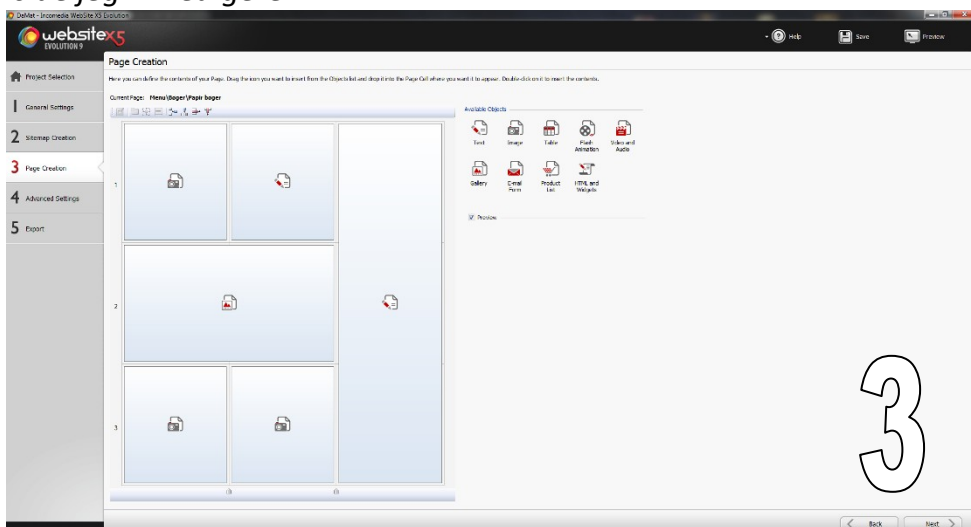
DeMat - Incomedia WebSite X5 Evolution

websiteX5 EVOLUTION 9

Help Save Preview

Project Selection
1 General Settings
2 Sitemap Creation
3 Page Creation
4 Advanced Settings
5 Export

Page Creation

Here you can define the contents of your Page. Drag the icon you want to insert from the Objects list and drop it into the Page Cell where you want it to appear. Double-click on it to insert the contents.

Current Page: Menu\Bøger\Papir bøger

1
2
3

Available Objects

Text Image Table Flash Animation Video and Audio
Gallery E-mail Form Product List HTML and Widgets

Preview

3

Back Next